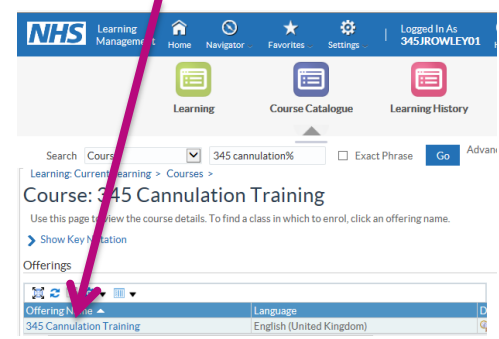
NHS Learning Managem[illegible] Home Navigator Favorites Settings Logged In As 345JROWLEY01

Learning Course Catalogue Learning History

Search Cours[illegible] 345 cannulation% Exact Phrase Go Advan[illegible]

Learning: Current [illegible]earning > Courses >

Course: 345 Cannulation Training

Use this page t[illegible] view the course details. To find a class in which to enrol, click an offering name.

Show Key N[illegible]tation

Offerings

| Offering Name | Language | D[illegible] |
|---|---|---|
| 345 Cannulation Training | English (United Kingdom) | |